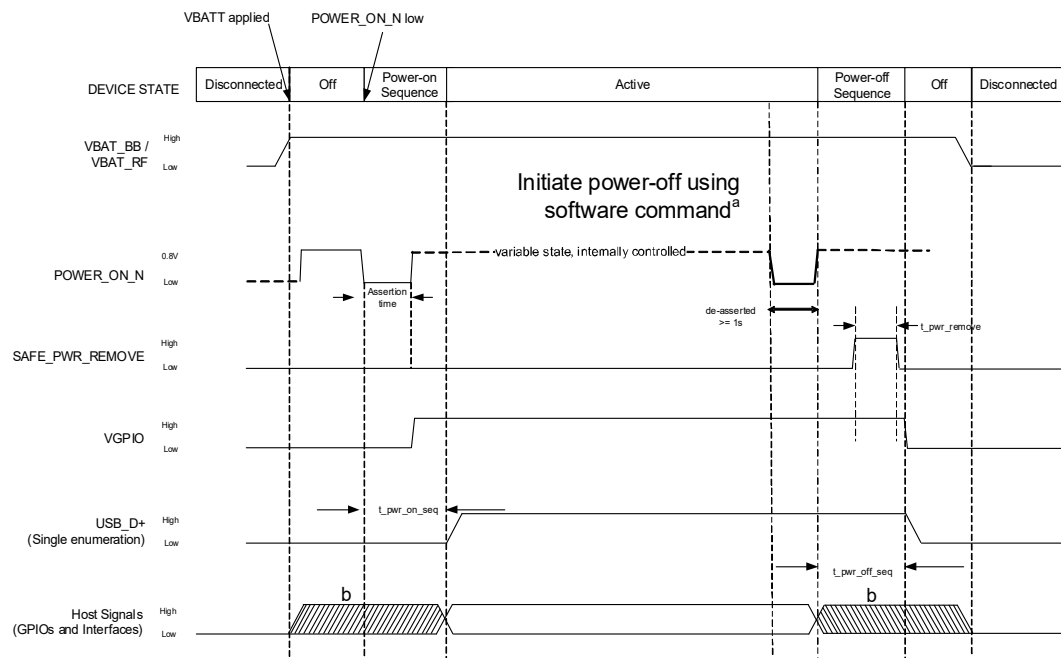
VBATT applied

POWER_ON_N low

| DEVICE STATE | Disconnected | Off | Power-on Sequence | Active | Power-off Sequence | Off | Disconnected |
|---|---|---|---|---|---|---|---|

VBAT_BB / VBAT_RF High Low

Initiate power-off using software command$^a$

POWER_ON_N 0.8V Low

variable state, internally controlled

Assertion time

de-asserted >= 1s

SAFE_PWR_REMOVE High Low

t_pwr_remove

VGPIO High Low

USB_D+ (Single enumeration) High Low

t_pwr_on_seq

t_pwr_off_seq

Host Signals (GPIOs and Interfaces) High Low

b

b